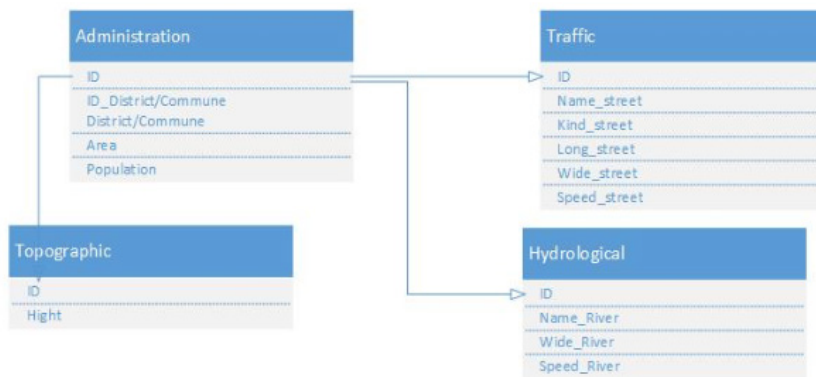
Administration
ID
ID_District/Commune
District/Commune
Area
Population

Traffic
ID
Name_street
Kind_street
Long_street
Wide_street
Speed_street

Topographic
ID
Hight

Hydrological
ID
Name_River
Wide_River
Speed_River